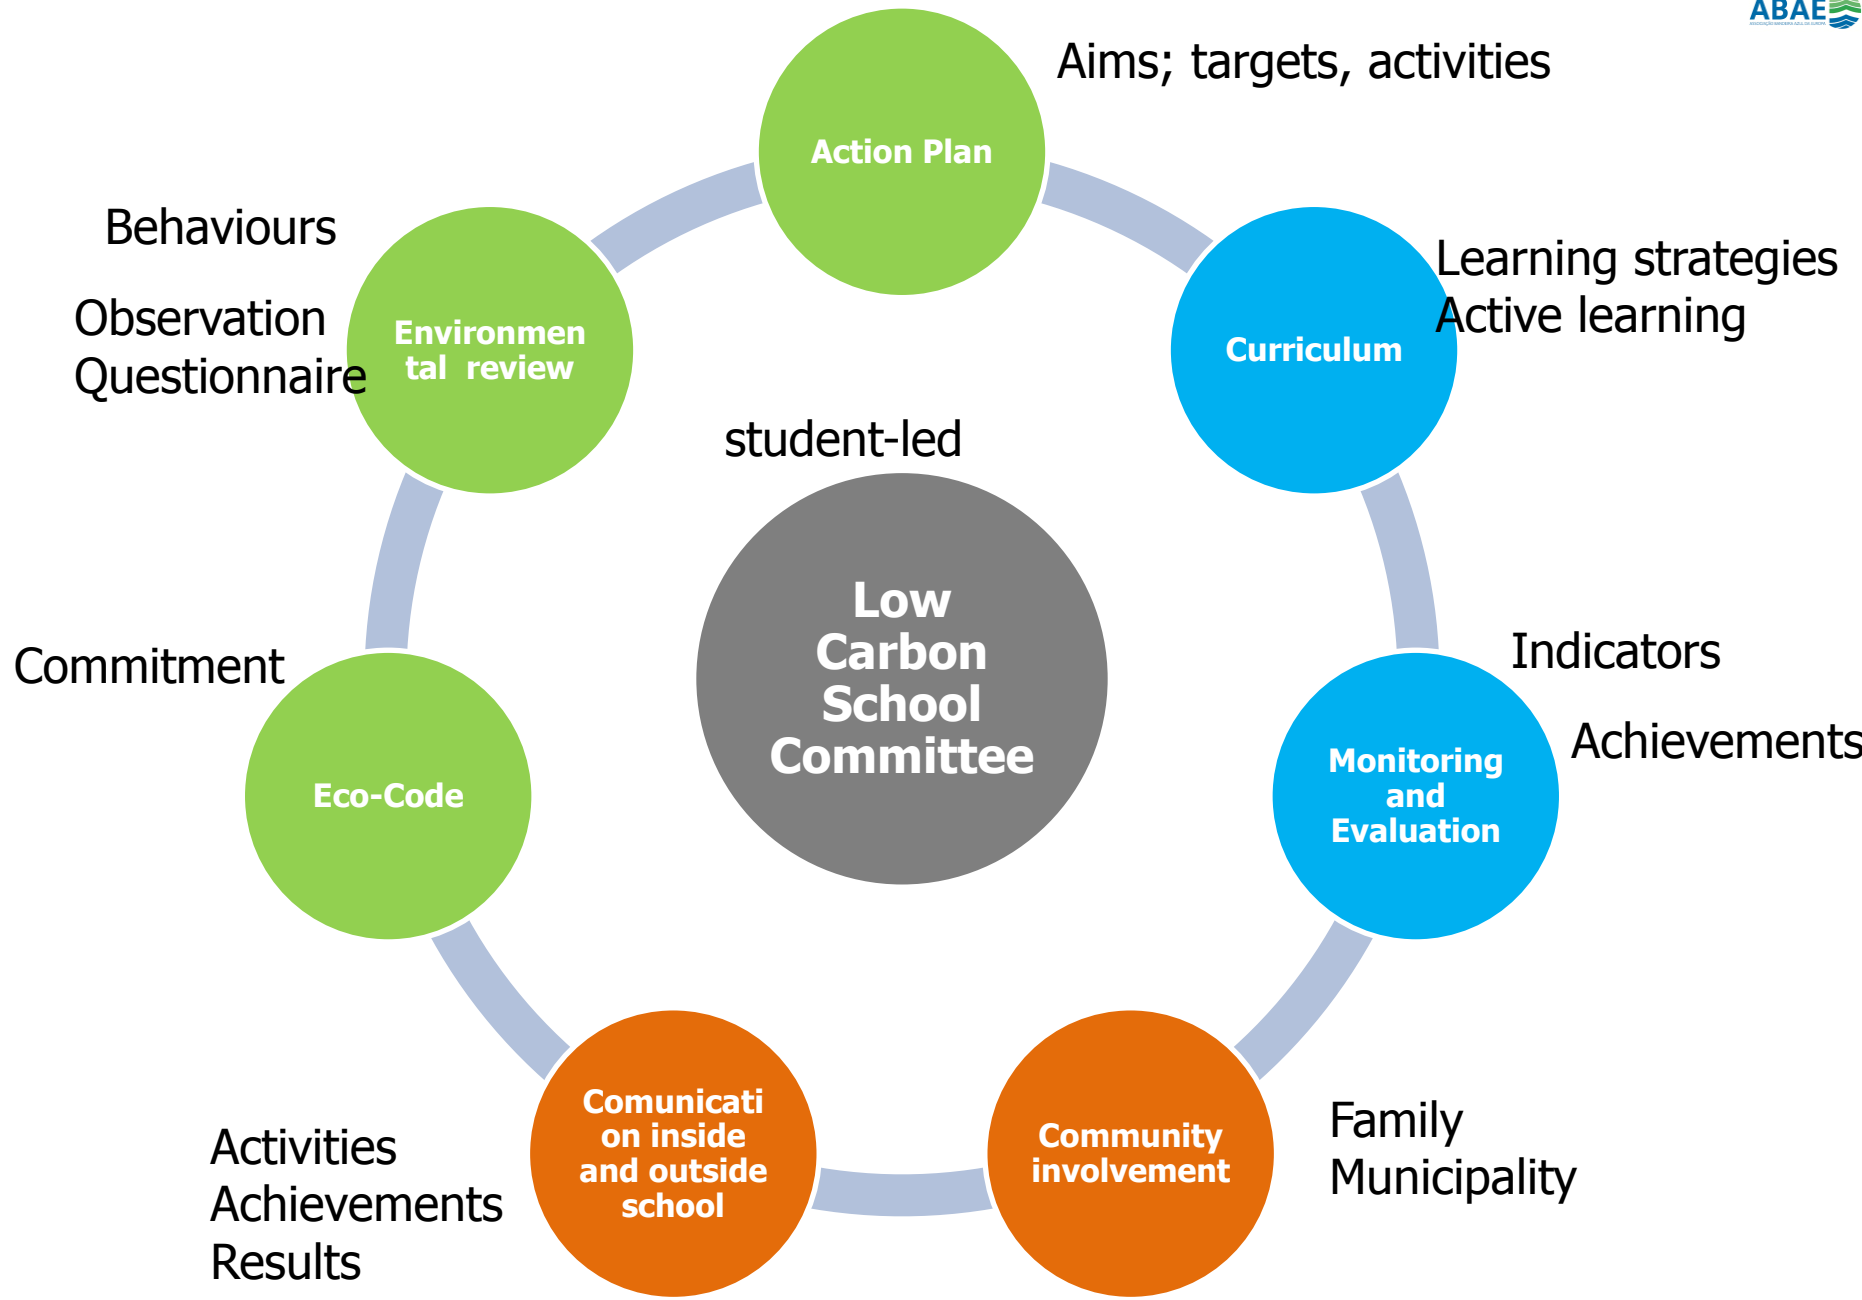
ABAE

Action Plan

Aims; targets, activities

Behaviours

Observation
Questionnaire

Environmental review

Curriculum

Learning strategies
Active learning

student-led

Low Carbon School Committee

Indicators

Achievements

Monitoring and Evaluation

Commitment

Eco-Code

Community involvement

Family
Municipality

Comunication inside and outside school

Activities
Achievements
Results